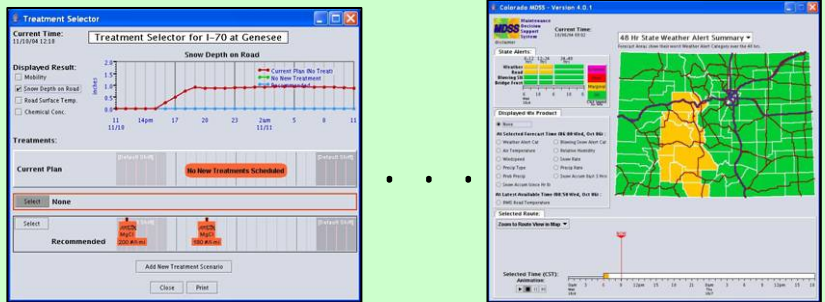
Treatment Selector

Current Time:
11/10/04 12:18

Treatment Selector for I-70 at Genesee

Snow Depth on Road

Displayed Result:
Mobility
Snow Depth on Road
Road Surface Temp.
Chemical Conc.

Current Plan (No Treat)
No New Treatment
Recommended

Inches

11
11/10
14pm
17
20
23
2am
11/11
5
8
11

Treatments:

Current Plan
[Default Shift]
No New Treatments Scheduled
[Default Shift]

Select
None

Select
Recommended
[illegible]
MgCl
200 #/l-mi
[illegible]
MgCl
180 #/l-mi

Add New Treatment Scenario

Close
Print

. . .

Colorado MDSS - Version 4.0.1

MDSS
Maintenance Decision Support System

Current Time:
12/08/04 08:42

48 Hr State Weather Alert Summary

State Alerts:
Weather
Road
Blowing Sn
Bridge Frost

Displayed 4h Product
None

At Selected Forecast Time (06:00 Wed, Oct 06):
Weather Alert Cat
Blowing Snow Alert Cat
Air Temperature
Relative Humidity
Windspeed
Snow Rate
Precip Type
Precip Rate
Peak Precip
Snow Accum Last 3 Hrs
Snow Accum Since Hr 0h

At Latest Available Time (08:50 Wed, Oct 06):
RWIS Road Temperature

Selected Route:
Zoom to Route View in Map

Selected Time (CST):
Animation: